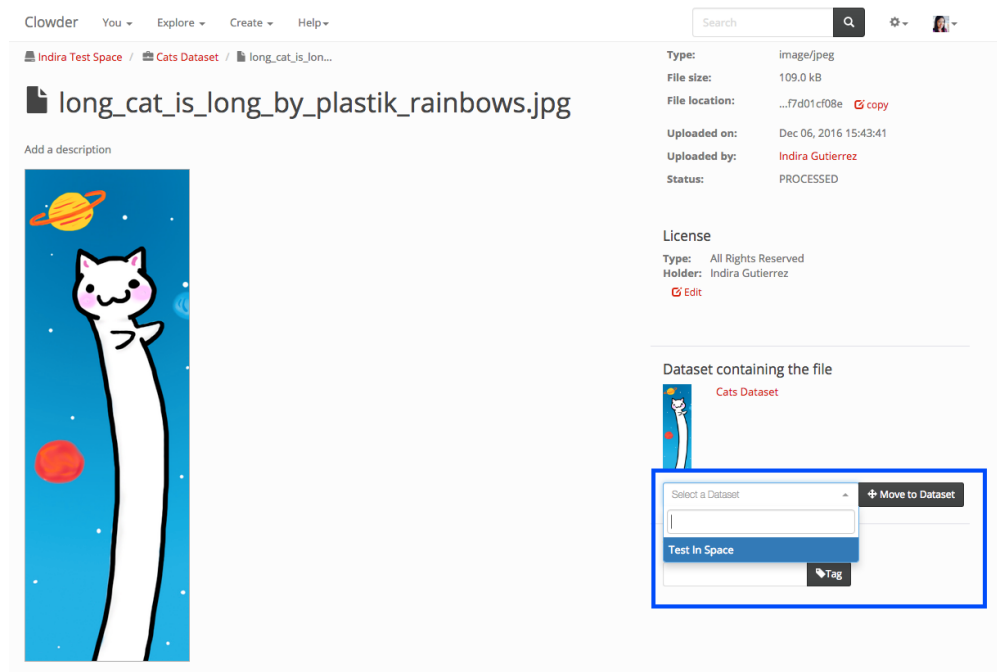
Clowder You Explore Create Help

Search

Indira Test Space / Cats Dataset / long_cat_is_lon...

long_cat_is_long_by_plastik_rainbows.jpg

Add a description

| Type: | image/jpeg |
|---|---|
| File size: | 109.0 kB |
| File location: | ...f7d01cf08e copy |
| Uploaded on: | Dec 06, 2016 15:43:41 |
| Uploaded by: | Indira Gutierrez |
| Status: | PROCESSED |

License

Type: All Rights Reserved
Holder: Indira Gutierrez
Edit

Dataset containing the file

Cats Dataset

Select a Dataset

Move to Dataset

Test In Space

Tag